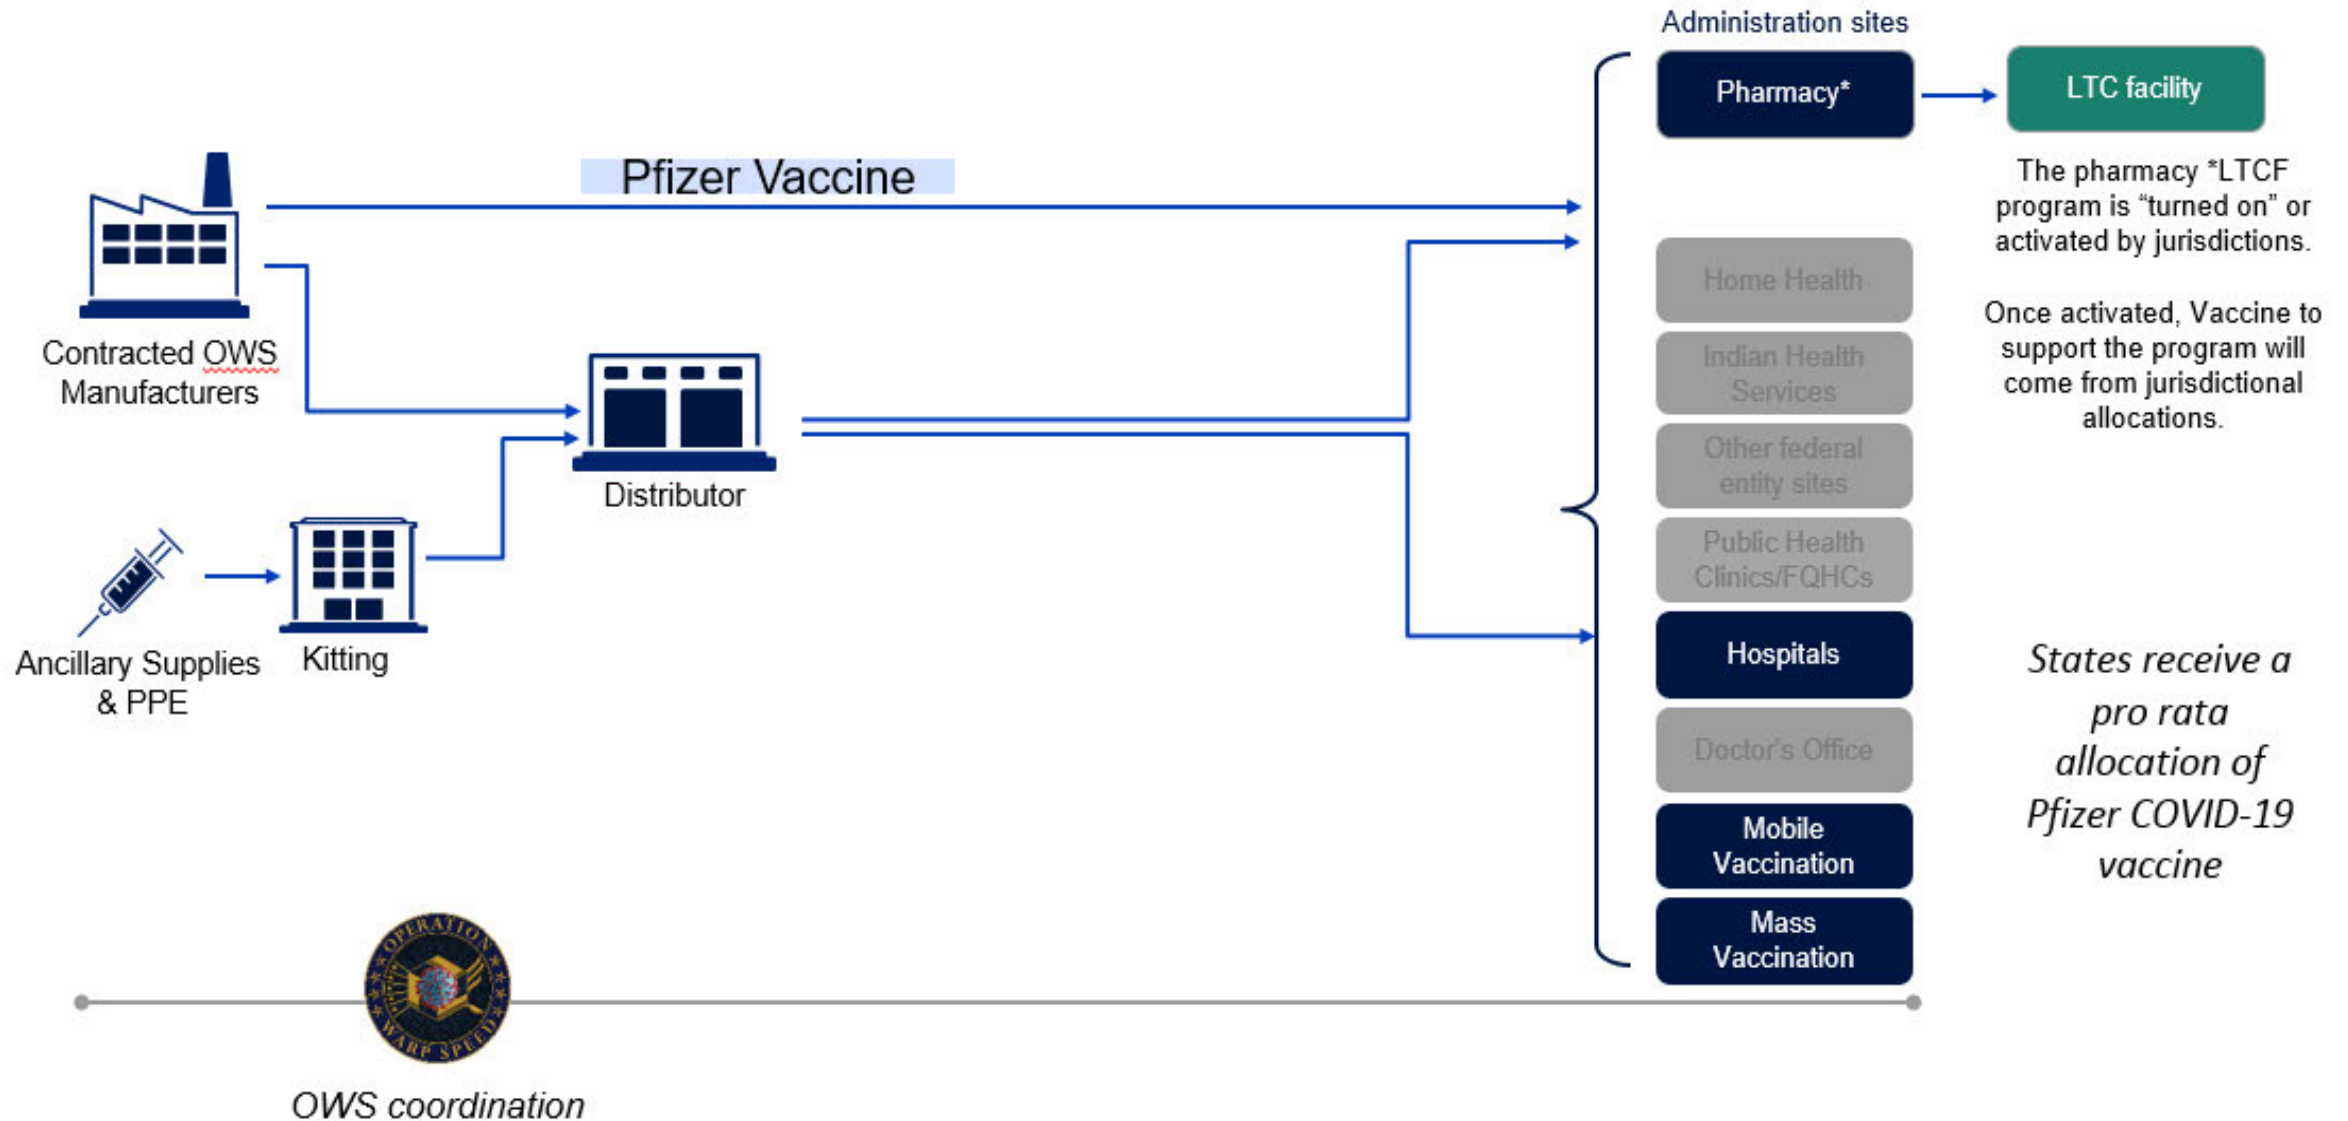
Pfizer Vaccine

Contracted OWS Manufacturers

Distributor

Ancillary Supplies & PPE

Kitting

Administration sites

Pharmacy*

LTC facility

The pharmacy *LTCF program is "turned on" or activated by jurisdictions.

Once activated, Vaccine to support the program will come from jurisdictional allocations.

Home Health

Indian Health Services

Other federal entity sites

Public Health Clinics/FQHCs

Hospitals

Doctor's Office

Mobile Vaccination

Mass Vaccination

States receive a pro rata allocation of Pfizer COVID-19 vaccine

OPERATION WARP SPEED

OWS coordination